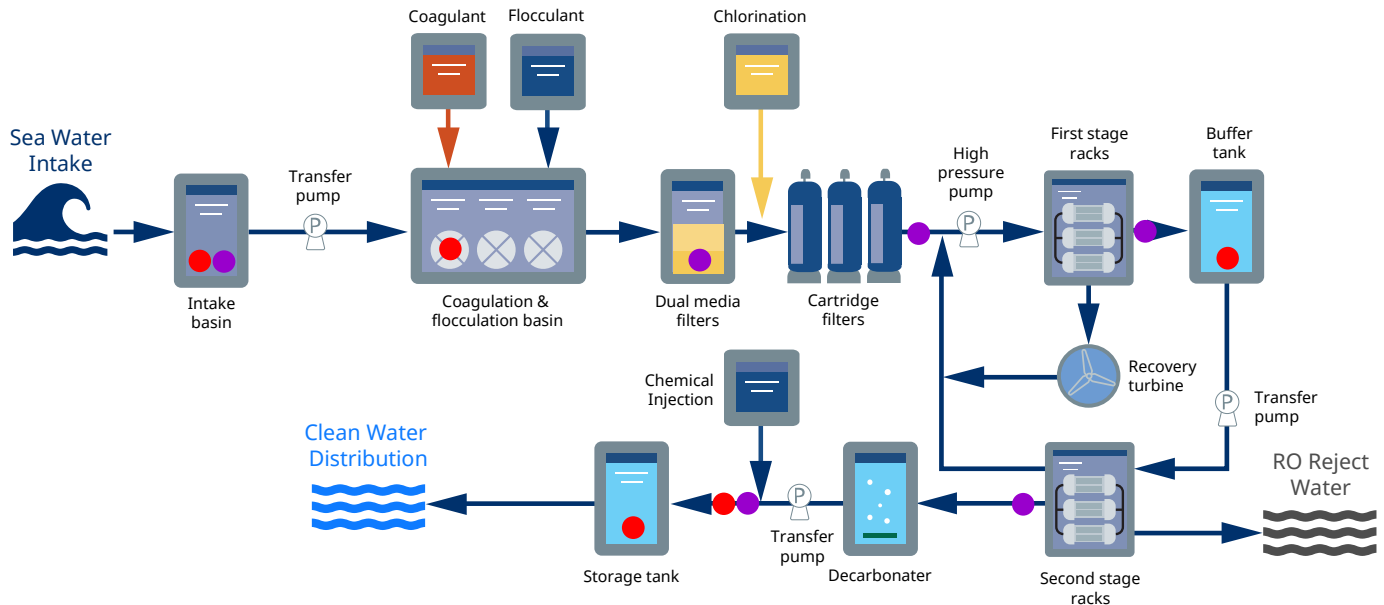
Coagulant

Flocculant

Chlorination

Sea Water Intake

Transfer pump

P

Intake basin

Coagulation & flocculation basin

Dual media filters

Cartridge filters

High pressure pump

P

First stage racks

Buffer tank

Recovery turbine

Transfer pump

P

Chemical Injection

Clean Water Distribution

Storage tank

P

Transfer pump

Decarbonater

Second stage racks

RO Reject Water